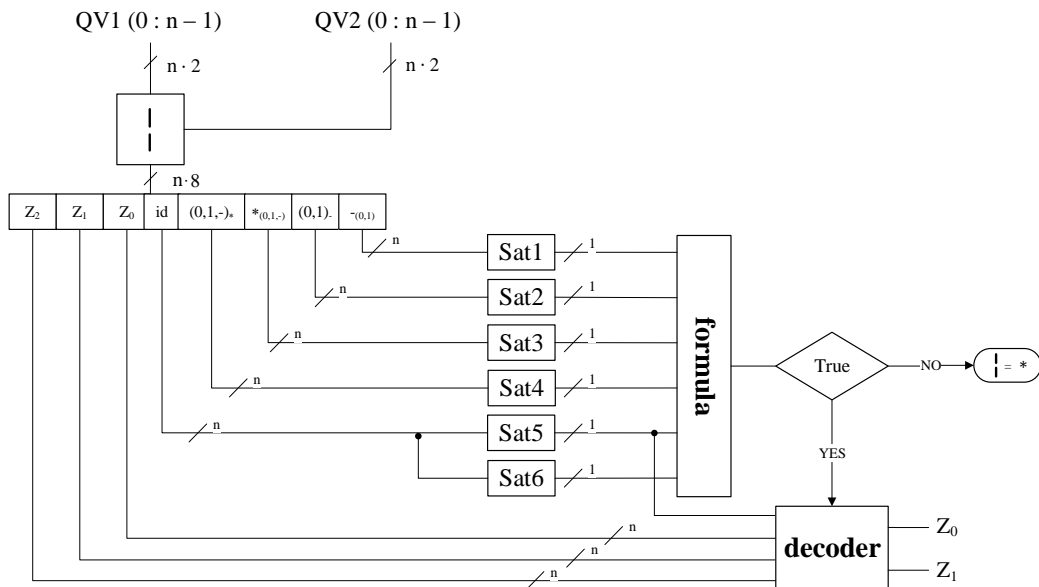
QV1 $(0 : n - 1)$

QV2 $(0 : n - 1)$

$n \cdot 2$

$n \cdot 2$

$n \cdot 8$

| $Z_2$ | $Z_1$ | $Z_0$ | id | $(0,1,-)_*$ | $*_{(0,1,-)}$ | $(0,1)_-$ | $-_{(0,1)}$ |
|---|---|---|---|---|---|---|---|

n

n

n

n

n

Sat1

Sat2

Sat3

Sat4

Sat5

Sat6

1

1

1

1

1

1

formula

True

NO

= *

YES

n

n

n

decoder

$Z_0$

$Z_1$